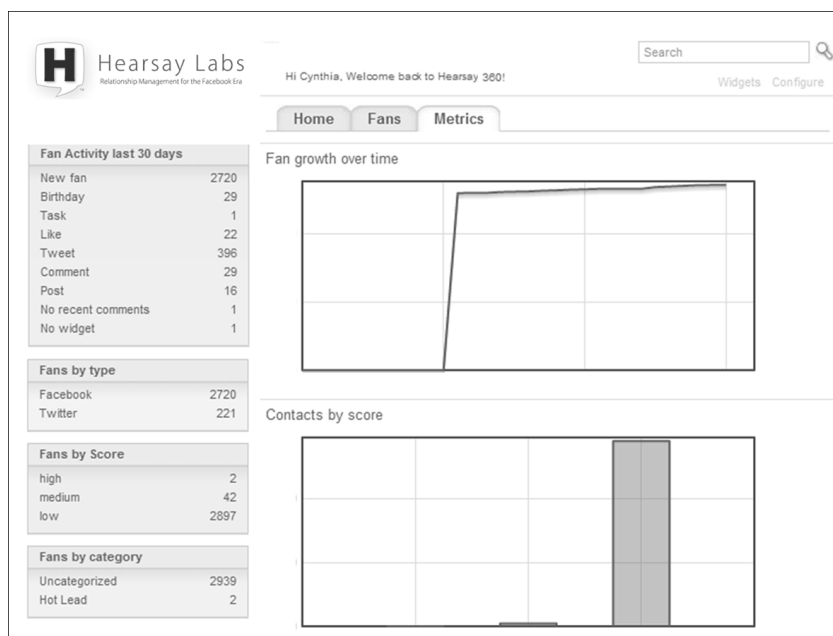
H Hearsay Labs
Relationship Management for the Facebook Era

Hi Cynthia, Welcome back to Hearsay 360!

Search

Widgets Configure

Home Fans Metrics

| Fan Activity last 30 days | |
|---|---|
| New fan | 2720 |
| Birthday | 29 |
| Task | 1 |
| Like | 22 |
| Tweet | 396 |
| Comment | 29 |
| Post | 16 |
| No recent comments | 1 |
| No widget | 1 |

| Fans by type | |
|---|---|
| Facebook | 2720 |
| Twitter | 221 |

| Fans by Score | |
|---|---|
| high | 2 |
| medium | 42 |
| low | 2897 |

| Fans by category | |
|---|---|
| Uncategorized | 2939 |
| Hot Lead | 2 |

Fan growth over time

Contacts by score